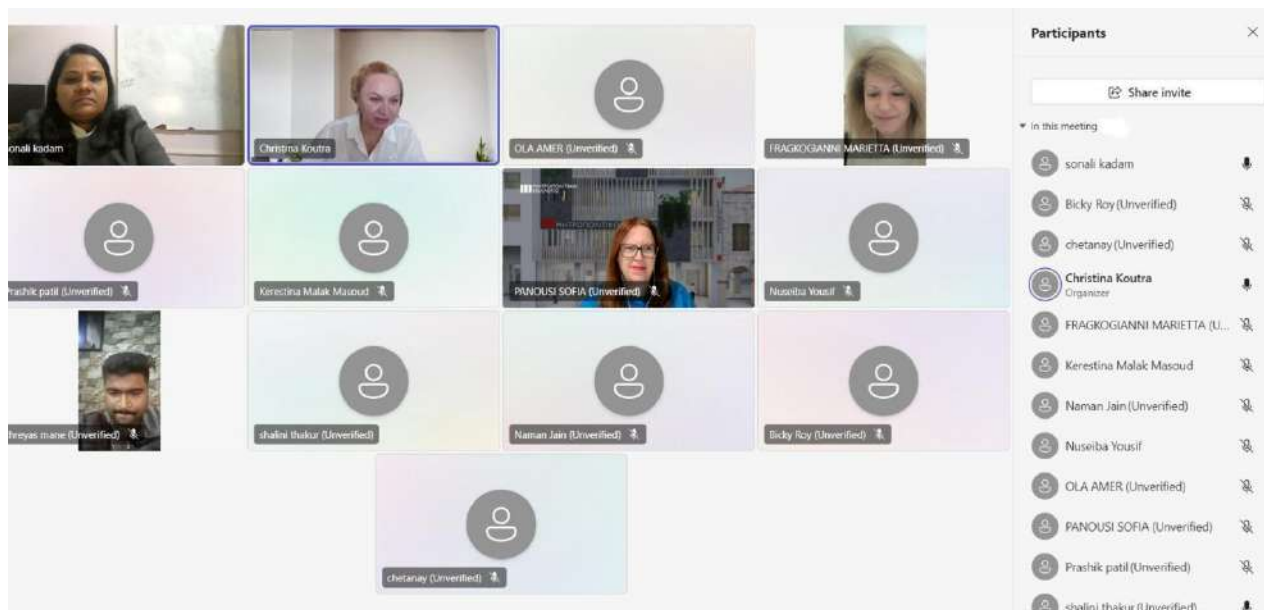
onali kadam

Christina Koutra

OLA AMER (Unverified)

FRAGKOGIANNI MARIETTA (Unverified)

Prashik patil (Unverified)

Kerestina Malak Masoud

PANOUSI SOFIA (Unverified)

Nuseiba Yousif

hreyas mane (Unverified)

shalini thakur (Unverified)

Naman Jain (Unverified)

Bicky Roy (Unverified)

chetanay (Unverified)

Participants

Share invite

In this meeting

sonali kadam

Bicky Roy (Unverified)

chetanay (Unverified)

Christina Koutra
Organizer

FRAGKOGIANNI MARIETTA (U...

Kerestina Malak Masoud

Naman Jain (Unverified)

Nuseiba Yousif

OLA AMER (Unverified)

PANOUSI SOFIA (Unverified)

Prashik patil (Unverified)

shalini thakur (Unverified)